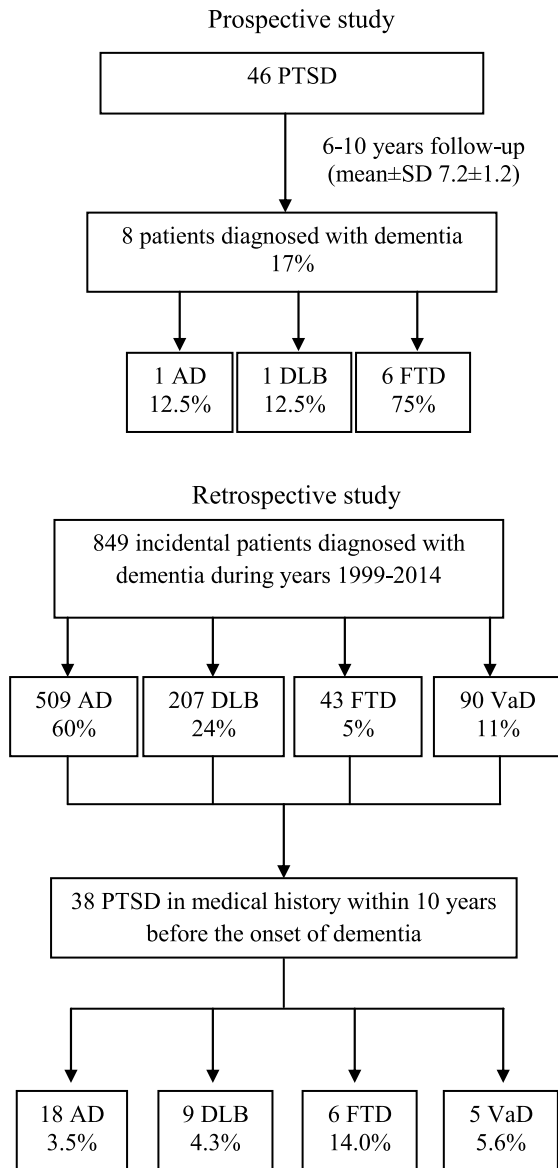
Prospective study

46 PTSD

6-10 years follow-up (mean±SD 7.2±1.2)

8 patients diagnosed with dementia 17%

1 AD 12.5%

1 DLB 12.5%

6 FTD 75%

Retrospective study

849 incidental patients diagnosed with dementia during years 1999-2014

509 AD 60%

207 DLB 24%

43 FTD 5%

90 VaD 11%

38 PTSD in medical history within 10 years before the onset of dementia

18 AD 3.5%

9 DLB 4.3%

6 FTD 14.0%

5 VaD 5.6%